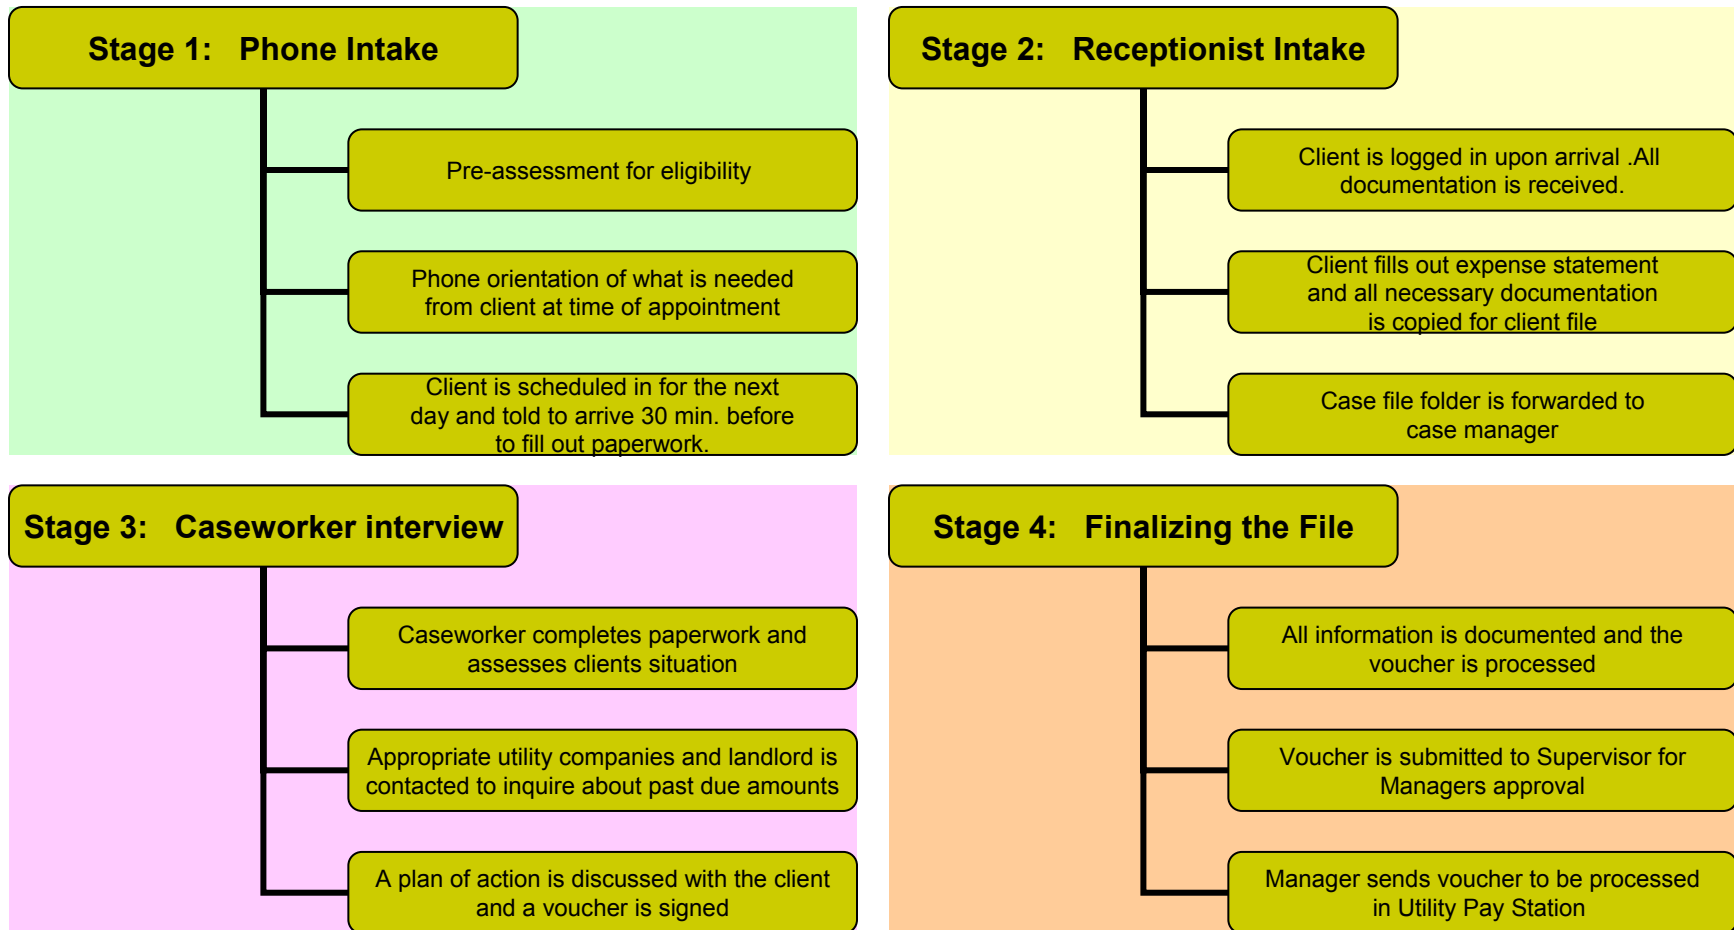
Stage 1: Phone Intake

Pre-assessment for eligibility

Phone orientation of what is needed from client at time of appointment

Client is scheduled in for the next day and told to arrive 30 min. before to fill out paperwork.

Stage 2: Receptionist Intake

Client is logged in upon arrival .All documentation is received.

Client fills out expense statement and all necessary documentation is copied for client file

Case file folder is forwarded to case manager

Stage 3: Caseworker interview

Caseworker completes paperwork and assesses clients situation

Appropriate utility companies and landlord is contacted to inquire about past due amounts

A plan of action is discussed with the client and a voucher is signed

Stage 4: Finalizing the File

All information is documented and the voucher is processed

Voucher is submitted to Supervisor for Managers approval

Manager sends voucher to be processed in Utility Pay Station